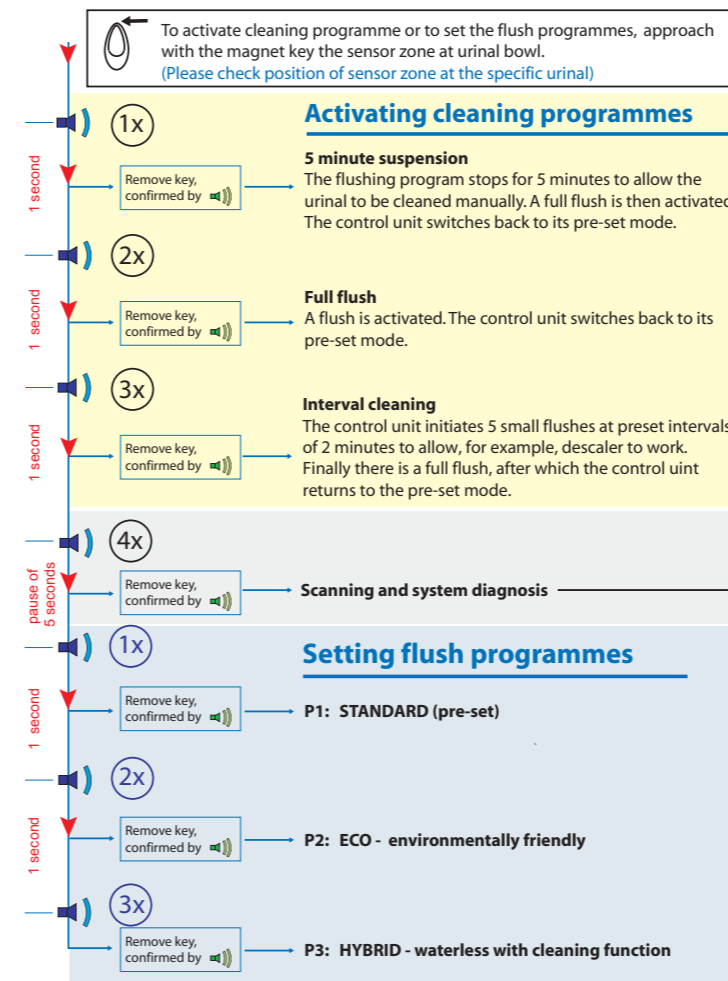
To activate cleaning programme or to set the flush programmes, approach with the magnet key the sensor zone at urinal bowl.
(Please check position of sensor zone at the specific urinal)

Activating cleaning programmes

1x

1 second

Remove key, confirmed by

5 minute suspension
The flushing program stops for 5 minutes to allow the urinal to be cleaned manually. A full flush is then activated. The control unit switches back to its pre-set mode.

2x

1 second

Remove key, confirmed by

Full flush
A flush is activated. The control unit switches back to its pre-set mode.

3x

1 second

Remove key, confirmed by

Interval cleaning
The control unit initiates 5 small flushes at preset intervals of 2 minutes to allow, for example, descaler to work. Finally there is a full flush, after which the control uint returns to the pre-set mode.

4x

pause of 5 seconds

Remove key, confirmed by

Scanning and system diagnosis

1x

Setting flush programmes

1 second

Remove key, confirmed by

P1: STANDARD (pre-set)

2x

1 second

Remove key, confirmed by

P2: ECO - environmentally friendly

3x

Remove key, confirmed by

P3: HYBRID - waterless with cleaning function